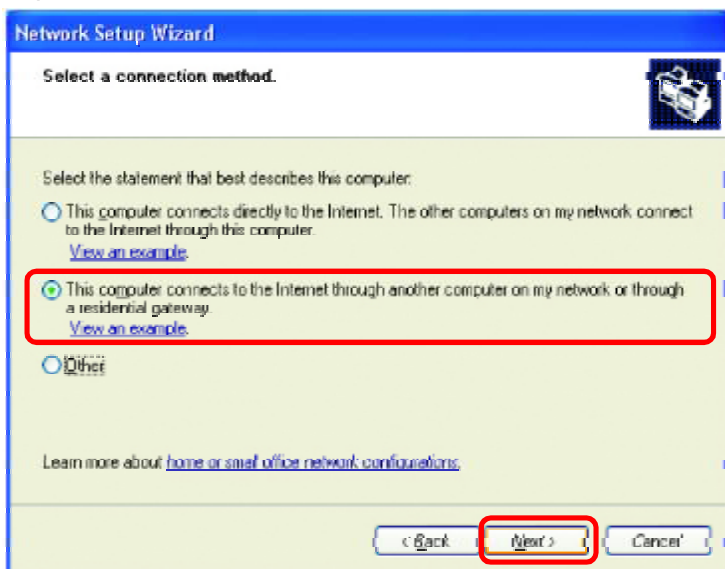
Network Setup Wizard

Select a connection method.

Select the statement that best describes this computer:

This computer connects directly to the Internet. The other computers on my network connect to the Internet through this computer.
View an example.

This computer connects to the Internet through another computer on my network or through a residential gateway.
View an example.

Other

Learn more about home or small office network configurations.

< Back Next > Cancel